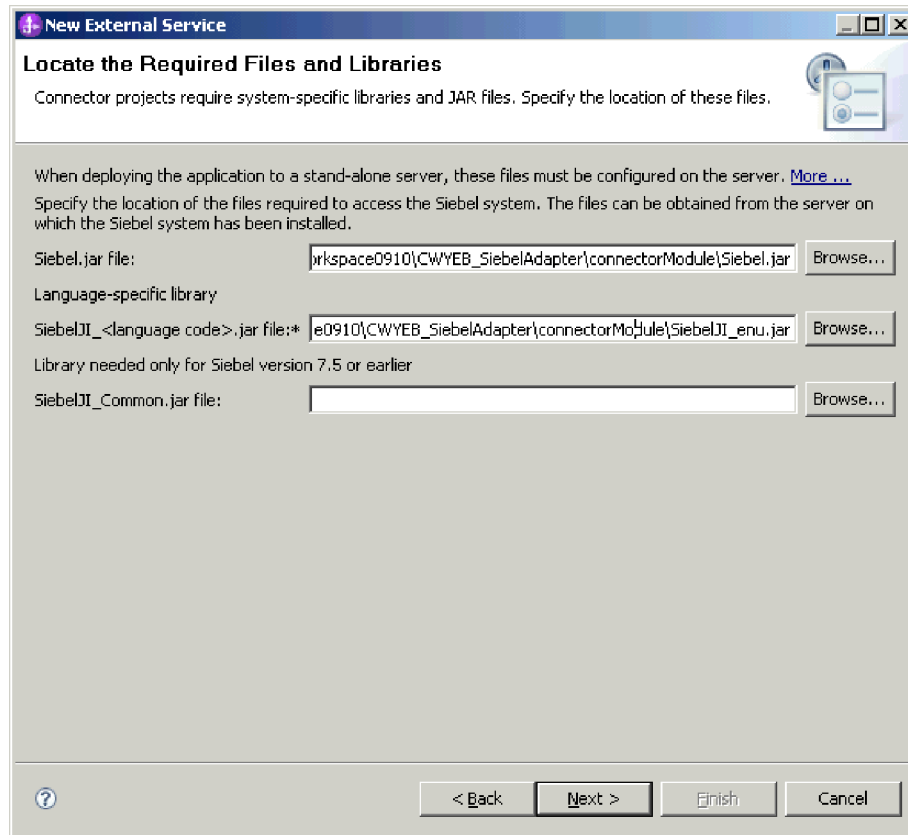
New External Service

Locate the Required Files and Libraries

Connector projects require system-specific libraries and JAR files. Specify the location of these files.

When deploying the application to a stand-alone server, these files must be configured on the server. More ...

Specify the location of the files required to access the Siebel system. The files can be obtained from the server on which the Siebel system has been installed.

Siebel.jar file: orkspace0910\CWYEB_SiebelAdapter\connectorModule\Siebel.jar Browse...

Language-specific library

SiebelJI_<language code>.jar file:* e0910\CWYEB_SiebelAdapter\connectorModule\SiebelJI_enu.jar Browse...

Library needed only for Siebel version 7.5 or earlier

SiebelJI_Common.jar file: Browse...

?

< Back Next > Finish Cancel